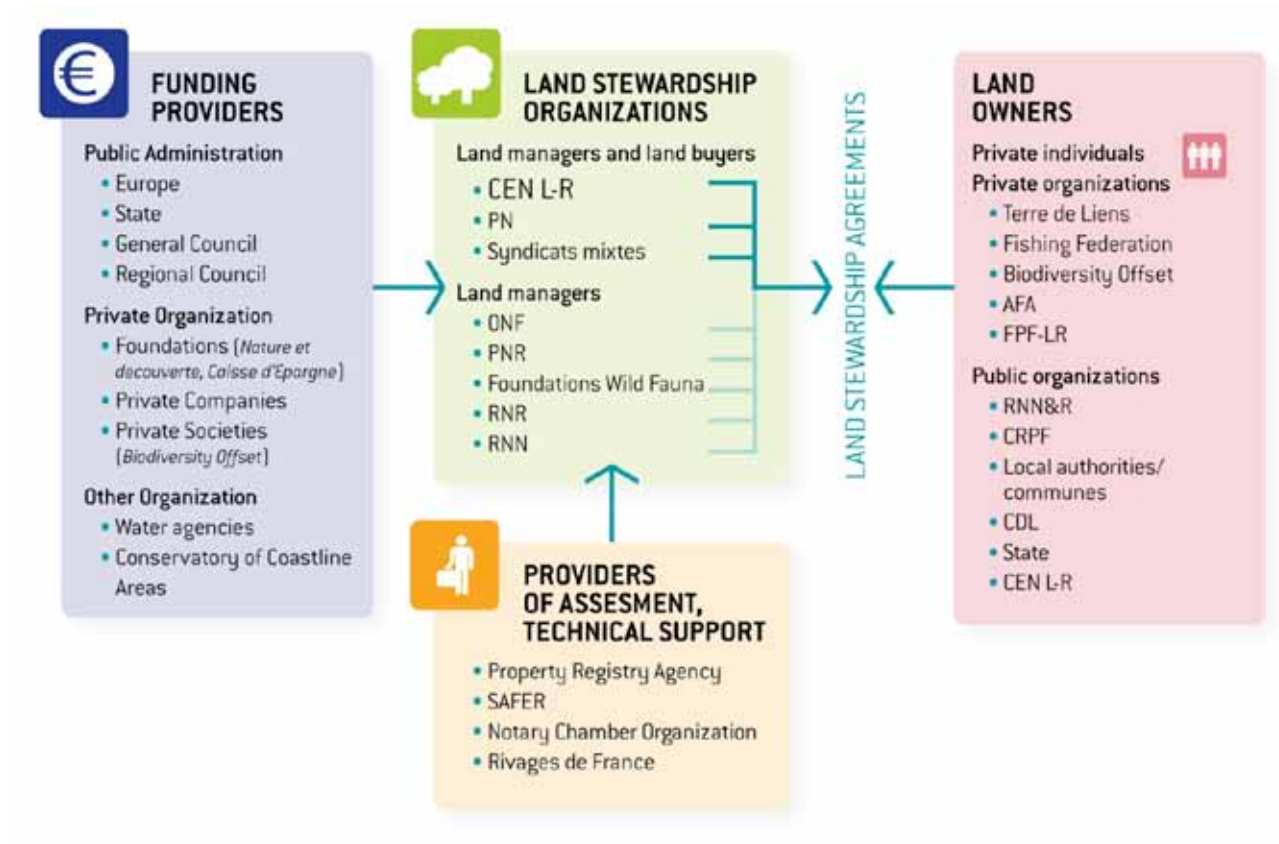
€

FUNDING PROVIDERS

Public Administration
• Europe
• State
• General Council
• Regional Council

Private Organization
• Foundations (Nature et decouverte, Caisse d'Epargne)
• Private Companies
• Private Societies (Biodiversity Offset)

Other Organization
• Water agencies
• Conservatory of Coastline Areas

LAND STEWARDSHIP ORGANIZATIONS

Land managers and land buyers
• CEN L-R
• PN
• Syndicats mixtes

Land managers
• ONF
• PNR
• Foundations Wild Fauna
• RNR
• RNN

LAND STEWARDSHIP AGREEMENTS

LAND OWNERS

Private individuals
Private organizations
• Terre de Liens
• Fishing Federation
• Biodiversity Offset
• AFA
• FPF-LR

Public organizations
• RNN&R
• CRPF
• Local authorities/ communes
• CDL
• State
• CEN L-R

PROVIDERS OF ASSESMENT, TECHNICAL SUPPORT
• Property Registry Agency
• SAFER
• Notary Chamber Organization
• Rivages de France